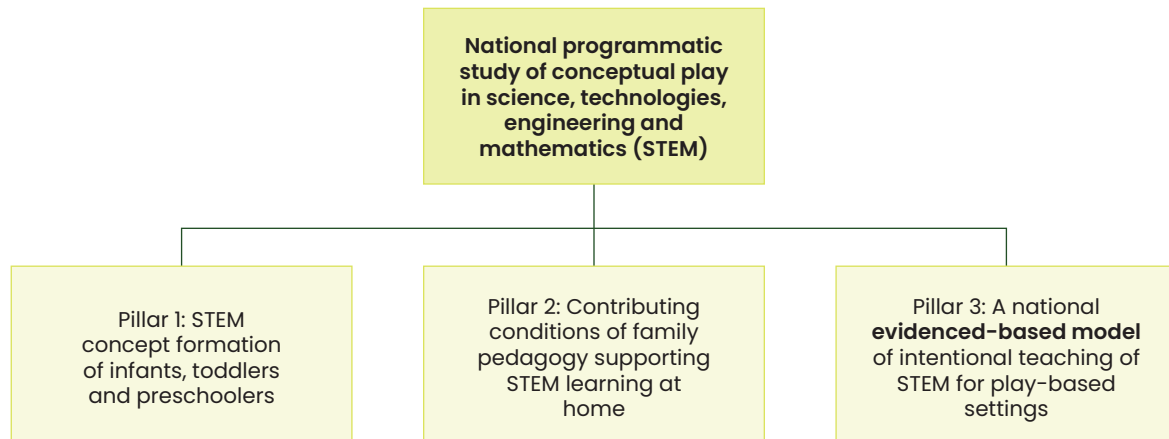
National programmatic study of conceptual play in science, technologies, engineering and mathematics (STEM)

Pillar 1: STEM concept formation of infants, toddlers and preschoolers

Pillar 2: Contributing conditions of family pedagogy supporting STEM learning at home

Pillar 3: A national **evidenced-based model** of intentional teaching of STEM for play-based settings